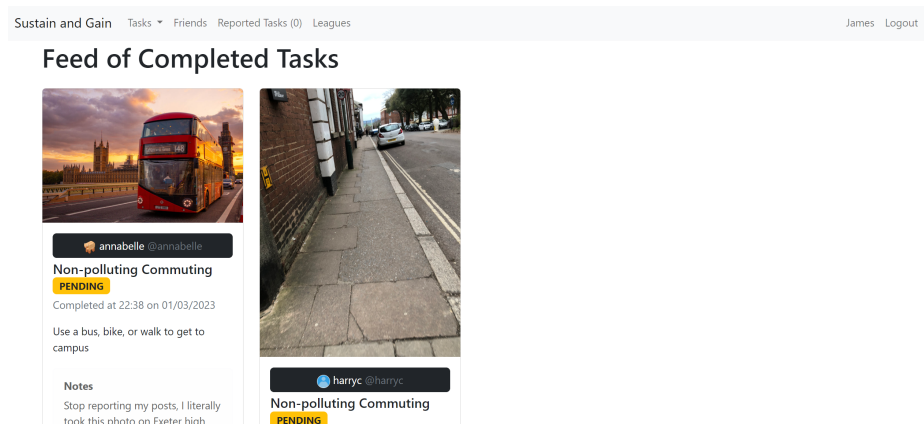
Sustain and Gain Tasks Friends Reported Tasks (0) Leagues James Logout

Feed of Completed Tasks

148

annabelle @annabelle

Non-polluting Commuting

PENDING

Completed at 22:38 on 01/03/2023

Use a bus, bike, or walk to get to campus

Notes

Stop reporting my posts, I literally took this photo on Exeter high

harryc @harryc

Non-polluting Commuting

PENDING